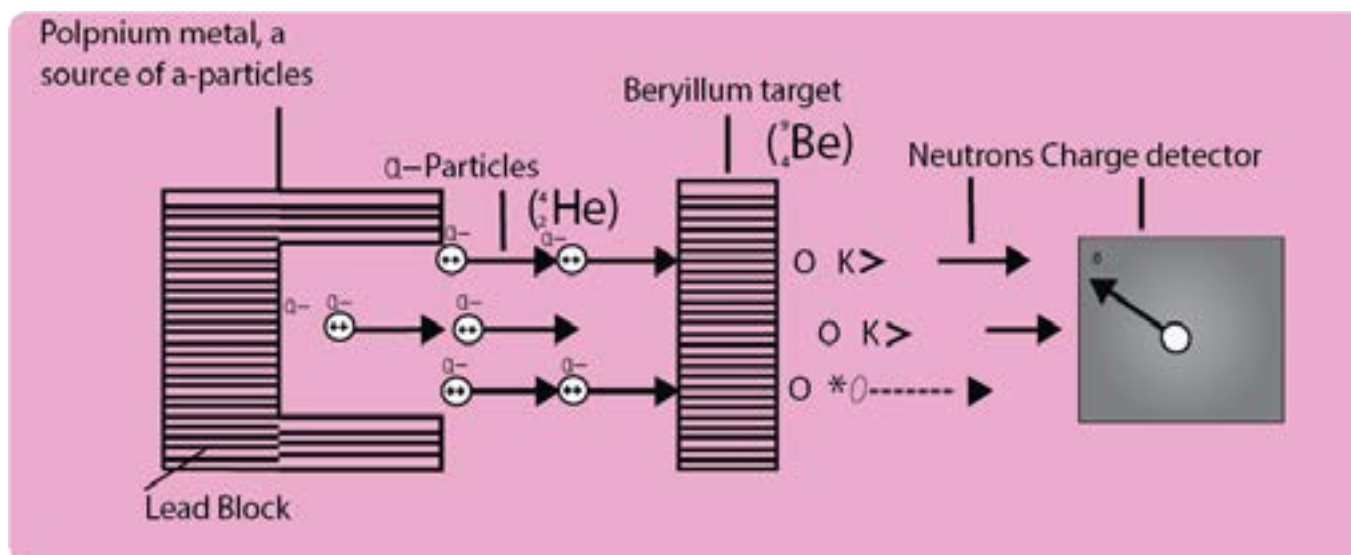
Polpnium metal, a source of a-particles

Beryillum target

($^{9}_{4}$Be)

a–Particles

($^{4}_{2}$He)

Neutrons Charge detector

a–

a–

a–

a–

a–

a–

a–

++

++

++

++

++

++

O K>

O K>

O *0

0

Lead Block